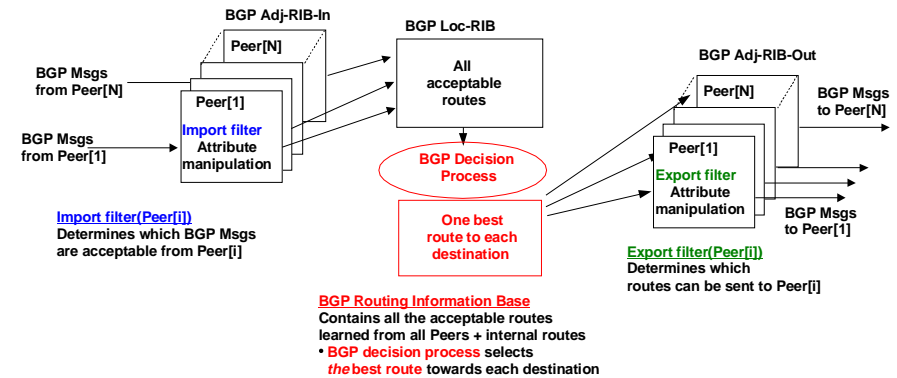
BGP Adj-RIB-In

Peer[N]

BGP Msgs from Peer[N]

Peer[1]

Import filter

Attribute manipulation

BGP Msgs from Peer[1]

BGP Loc-RIB

All acceptable routes

BGP Decision Process

One best route to each destination

BGP Adj-RIB-Out

Peer[N]

BGP Msgs to Peer[N]

Peer[1]

Export filter

Attribute manipulation

BGP Msgs to Peer[1]

Import filter(Peer[i])
Determines which BGP Msgs are acceptable from Peer[i]

Export filter(Peer[i])
Determines which routes can be sent to Peer[i]

BGP Routing Information Base
Contains all the acceptable routes learned from all Peers + internal routes
• BGP decision process selects *the* best route towards each destination